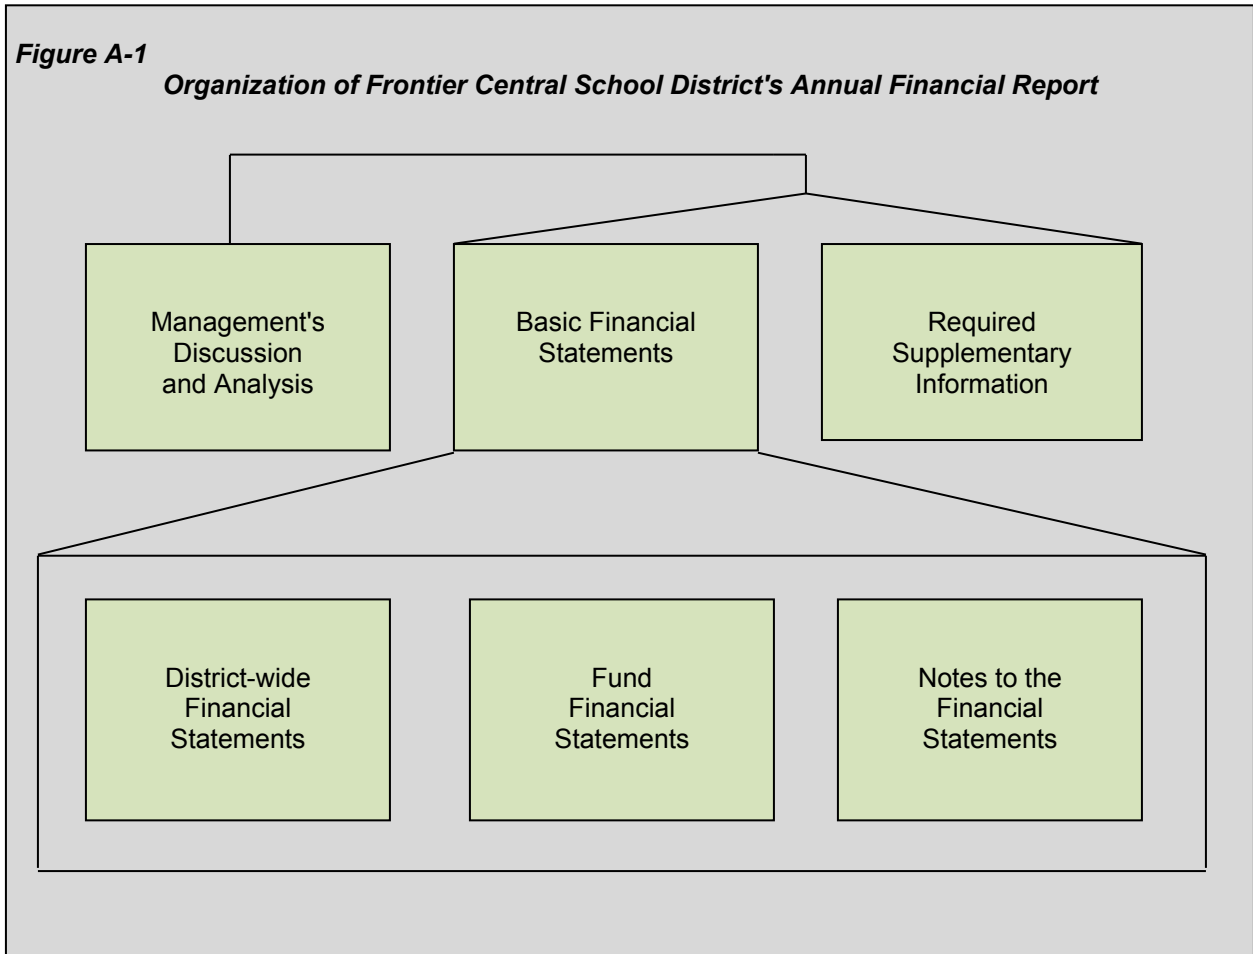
Figure A-1

Organization of Frontier Central School District's Annual Financial Report

Management's Discussion and Analysis

Basic Financial Statements

Required Supplementary Information

District-wide Financial Statements

Fund Financial Statements

Notes to the Financial Statements